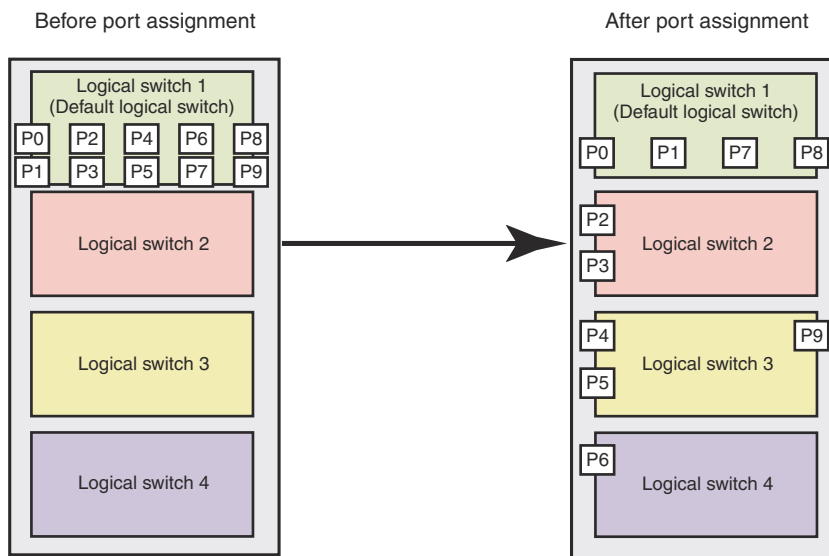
Before port assignment

Logical switch 1
(Default logical switch)

P0 P2 P4 P6 P8
P1 P3 P5 P7 P9

Logical switch 2

Logical switch 3

Logical switch 4

After port assignment

Logical switch 1
(Default logical switch)

P0 P1 P7 P8

P2
Logical switch 2
P3

P4
P9
Logical switch 3
P5

P6
Logical switch 4